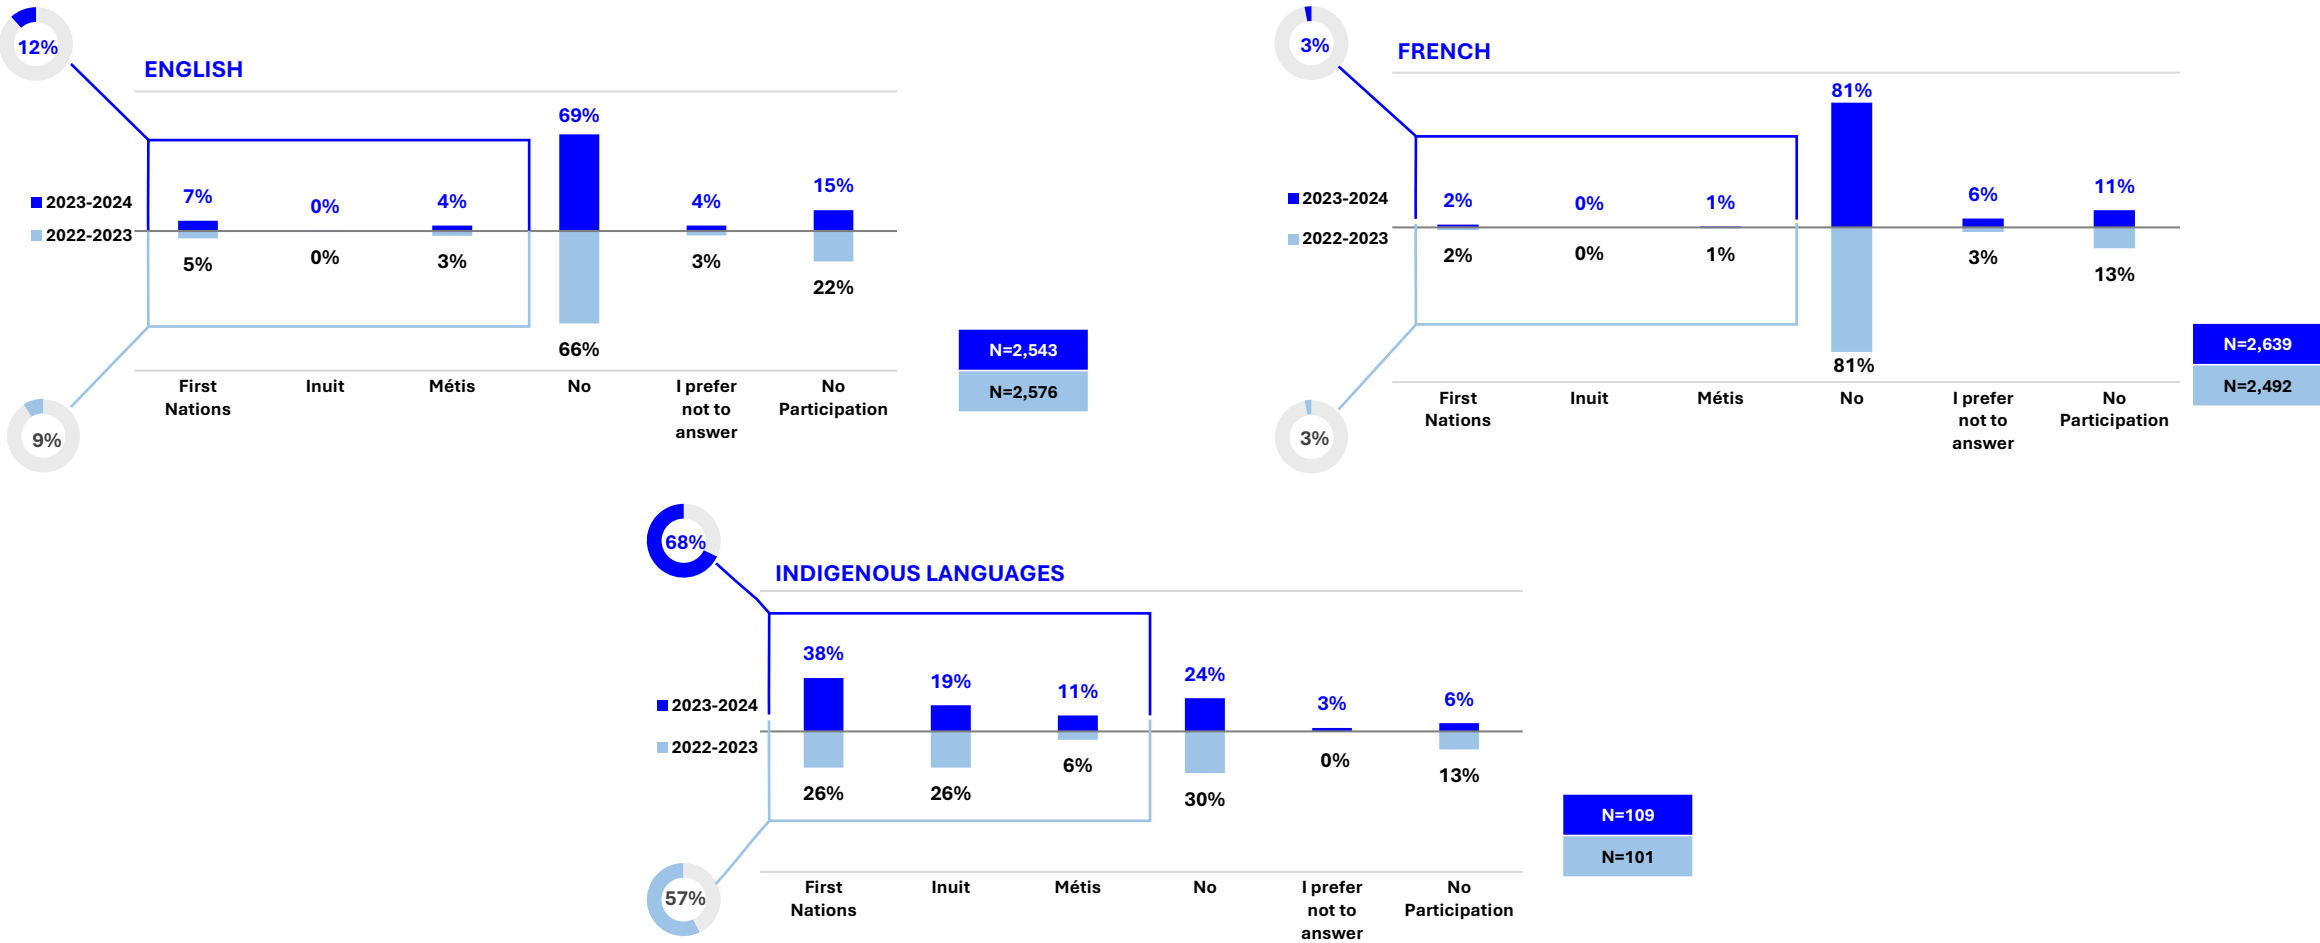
12%

ENGLISH

2023-2024
2022-2023

| | First Nations | Inuit | Métis | No | I prefer not to answer | No Participation |
|---|---|---|---|---|---|---|
| 2023-2024 | 7% | 0% | 4% | 69% | 4% | 15% |
| 2022-2023 | 5% | 0% | 3% | 66% | 3% | 22% |

9%

N=2,543
N=2,576

3%

FRENCH

2023-2024
2022-2023

| | First Nations | Inuit | Métis | No | I prefer not to answer | No Participation |
|---|---|---|---|---|---|---|
| 2023-2024 | 2% | 0% | 1% | 81% | 6% | 11% |
| 2022-2023 | 2% | 0% | 1% | 81% | 3% | 13% |

3%

N=2,639
N=2,492

68%

INDIGENOUS LANGUAGES

2023-2024
2022-2023

| | First Nations | Inuit | Métis | No | I prefer not to answer | No Participation |
|---|---|---|---|---|---|---|
| 2023-2024 | 38% | 19% | 11% | 24% | 3% | 6% |
| 2022-2023 | 26% | 26% | 6% | 30% | 0% | 13% |

57%

N=109
N=101